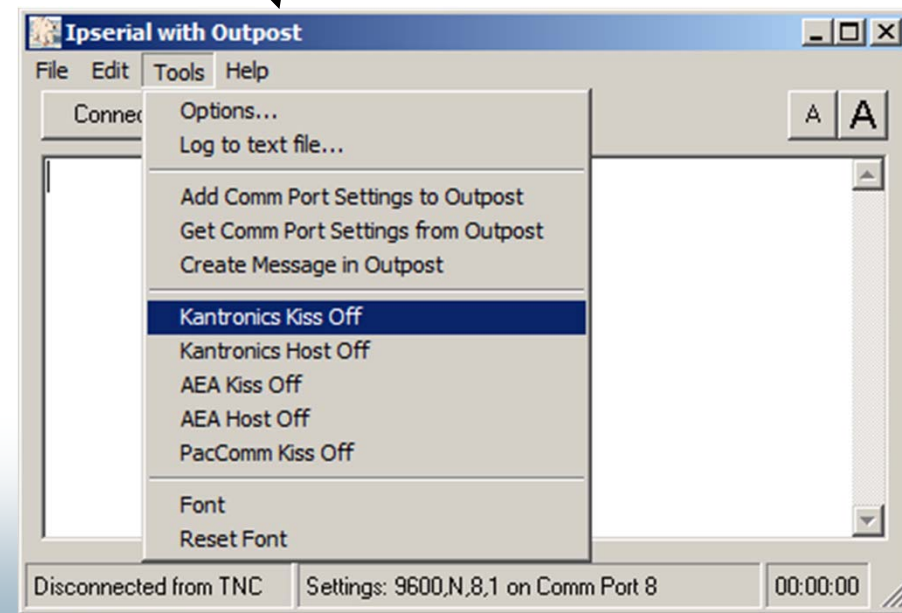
Ipserial with Outpost

File Edit Tools Help

Connec

A A

Options...
Log to text file...

Add Comm Port Settings to Outpost
Get Comm Port Settings from Outpost
Create Message in Outpost

Kantronics Kiss Off
Kantronics Host Off
AEA Kiss Off
AEA Host Off
PacComm Kiss Off

Font
Reset Font

Disconnected from TNC | Settings: 9600,N,8,1 on Comm Port 8 | 00:00:00